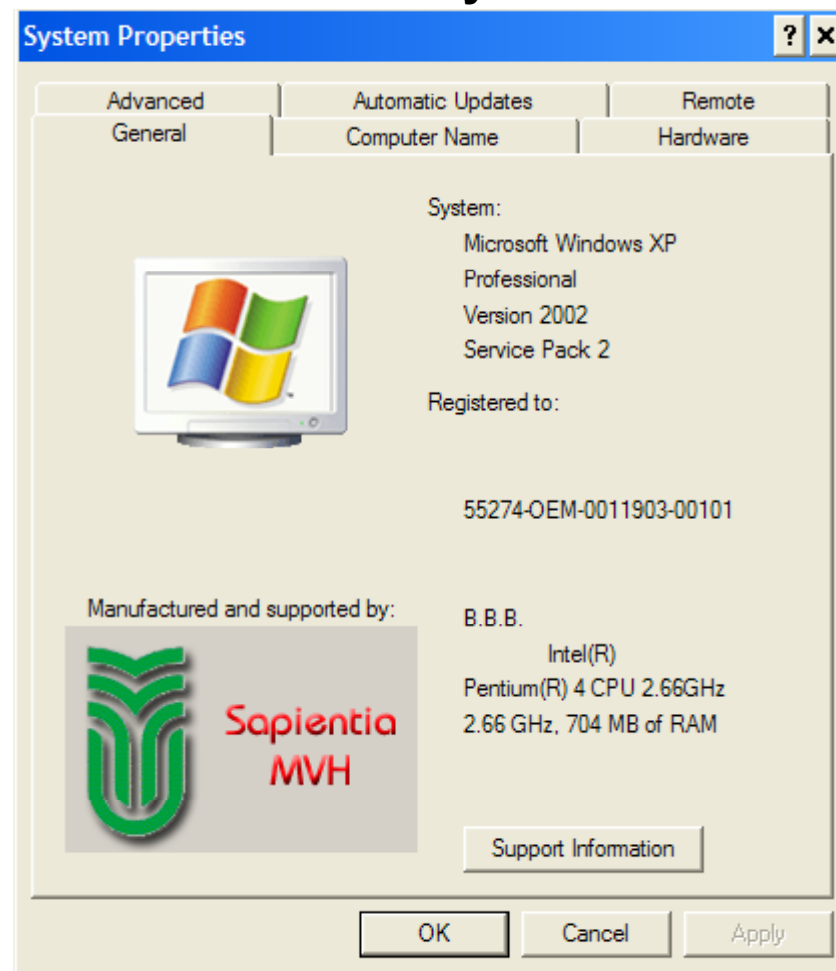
System Properties

?

Advanced
Automatic Updates
Remote
General
Computer Name
Hardware

System:
Microsoft Windows XP
Professional
Version 2002
Service Pack 2

Registered to:

55274-OEM-0011903-00101

Manufactured and supported by:

Sapientia
MVH

B.B.B.
Intel(R)
Pentium(R) 4 CPU 2.66GHz
2.66 GHz, 704 MB of RAM

Support Information

OK
Cancel
Apply